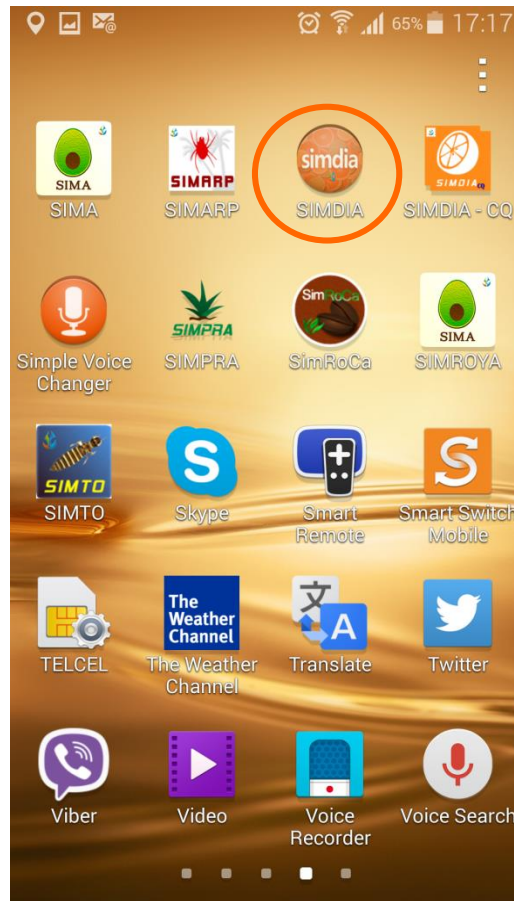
65% 17:17

SIMA
SIMA

SIMARP
SIMARP

simdia
SIMDIA

SIMDIA
SIMDIA - CQ

Simple Voice Changer

SIMPRA
SIMPRA

SimRoCa
SimRoCa

SIMA
SIMROYA

SIMTO
SIMTO

S
Skype

Smart Remote

S
Smart Switch Mobile

TELCEL

The Weather Channel
The Weather Channel

文 A
Translate

Twitter

Viber

Video

Voice Recorder

Voice Search